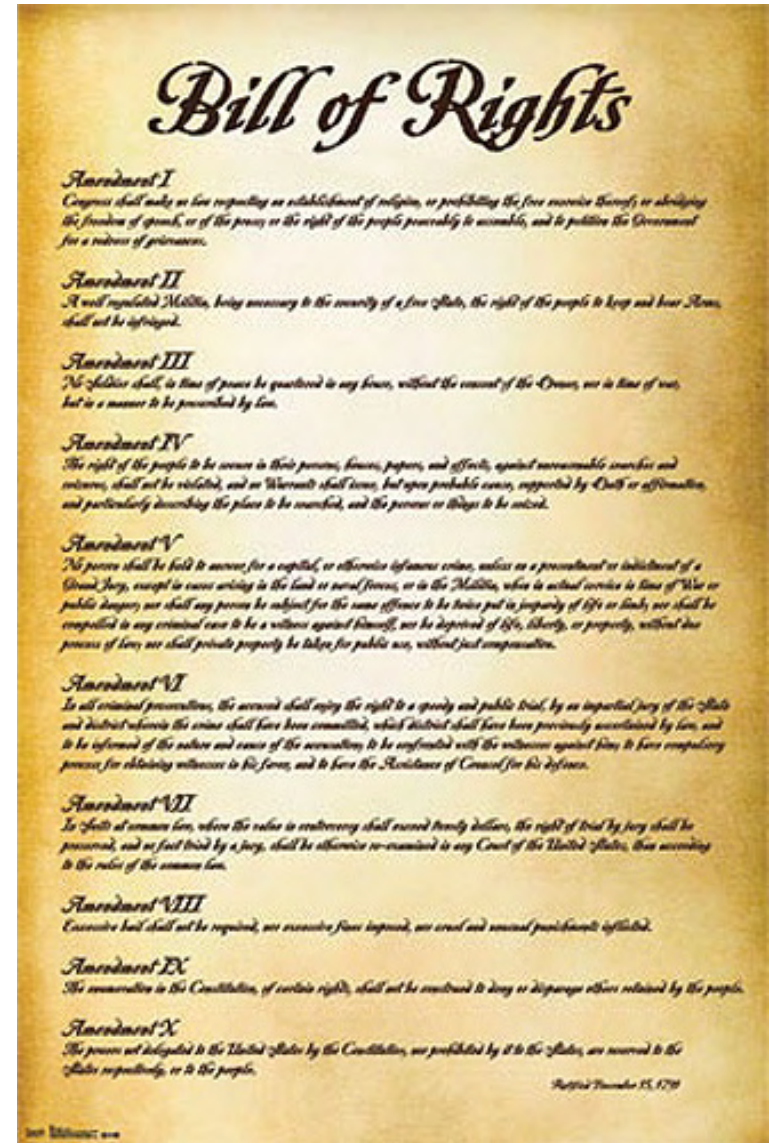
Bill of Rights

Amendment I
Congress shall make no law respecting an establishment of religion, or prohibiting the free exercise thereof; or abridging the freedom of speech, or of the press; or the right of the people peaceably to assemble, and to petition the Government for a redress of grievances.

Amendment II
A well regulated Militia, being necessary to the security of a free State, the right of the people to keep and bear Arms, shall not be infringed.

Amendment III
No Soldier shall, in time of peace be quartered in any house, without the consent of the Owner, nor in time of war, but in a manner to be prescribed by law.

Amendment IV
The right of the people to be secure in their persons, houses, papers, and effects, against unreasonable searches and seizures, shall not be violated, and no Warrants shall issue, but upon probable cause, supported by Oath or affirmation, and particularly describing the place to be searched, and the persons or things to be seized.

Amendment V
No person shall be held to answer for a capital, or otherwise infamous crime, unless on a presentment or indictment of a Grand Jury, except in cases arising in the land or naval forces, or in the Militia, when in actual service in time of War or public danger; nor shall any person be subject for the same offence to be twice put in jeopardy of life or limb; nor shall be compelled in any criminal case to be a witness against himself, nor be deprived of life, liberty, or property, without due process of law; nor shall private property be taken for public use, without just compensation.

Amendment VI
In all criminal prosecutions, the accused shall enjoy the right to a speedy and public trial, by an impartial jury of the State and district wherein the crime shall have been committed, which district shall have been previously ascertained by law, and to be informed of the nature and cause of the accusation; to be confronted with the witnesses against him; to have compulsory process for obtaining witnesses in his favor, and to have the Assistance of Counsel for his defence.

Amendment VII
In Suits at common law, where the value in controversy shall exceed twenty dollars, the right of trial by jury shall be preserved, and no fact tried by a jury, shall be otherwise re-examined in any Court of the United States, than according to the rules of the common law.

Amendment VIII
Excessive bail shall not be required, nor excessive fines imposed, nor cruel and unusual punishments inflicted.

Amendment IX
The enumeration in the Constitution, of certain rights, shall not be construed to deny or disparage others retained by the people.

Amendment X
The powers not delegated to the United States by the Constitution, nor prohibited by it to the States, are reserved to the States respectively, or to the people.

Ratified December 15, 1791

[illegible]